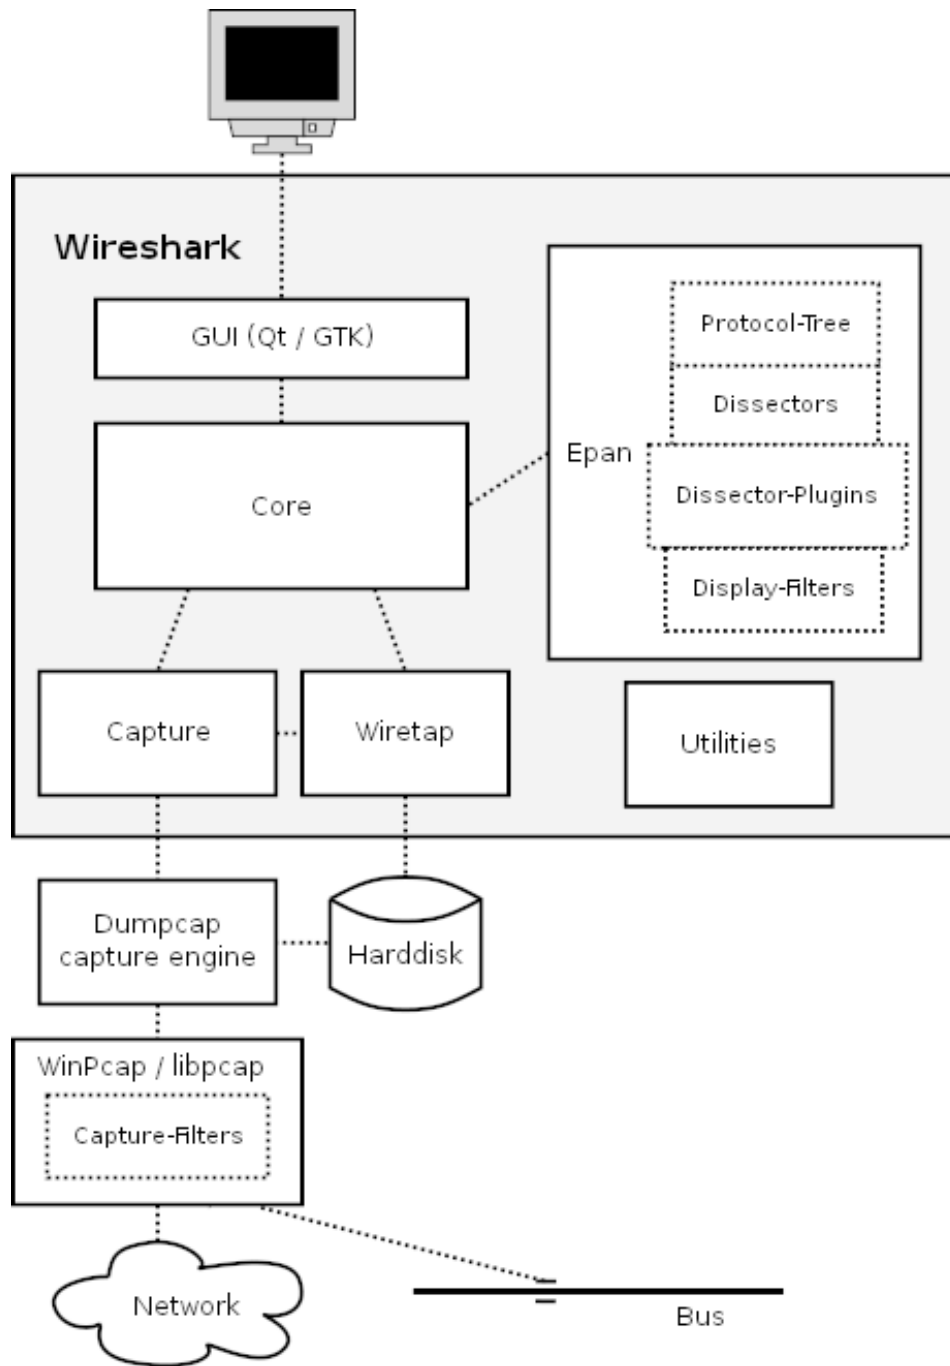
Wireshark

GUI (Qt / GTK)

Core

Epan

Protocol-Tree

Dissectors

Dissector-Plugins

Display-Filters

Capture

Wiretap

Utilities

Dumpcap capture engine

Harddisk

WinPcap / libpcap

Capture-Filters

Network

Bus